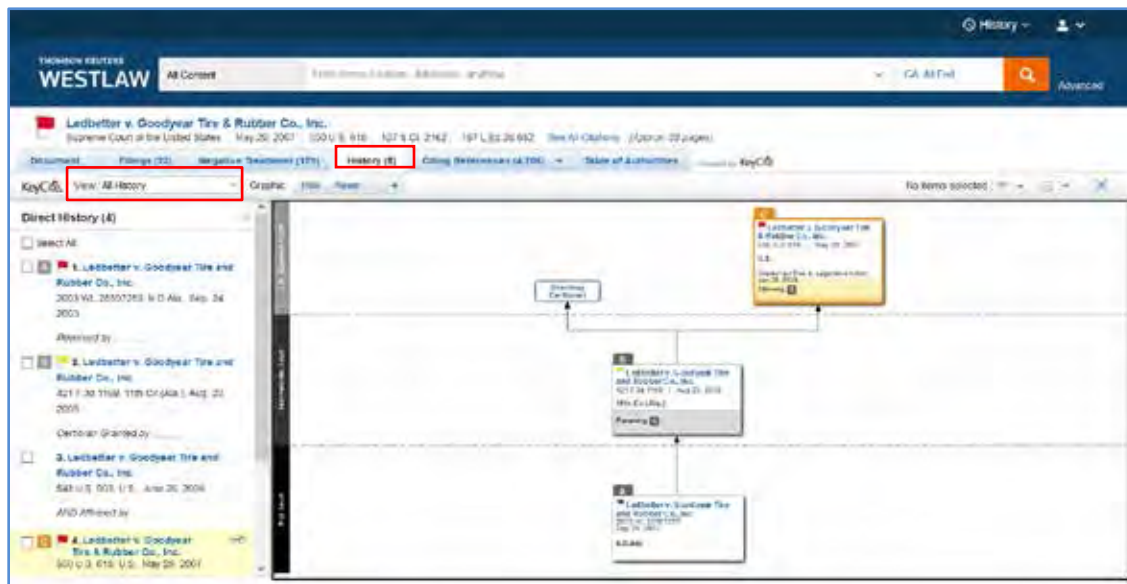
History ⌄

THOMSON REUTERS WESTLAW All Content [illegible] CA All Fed Advanced

Ledbetter v. Goodyear Tire & Rubber Co., Inc.
Supreme Court of the United States May 29, 2007 550 U.S. 618 127 S.Ct. 2162 167 L.Ed.2d 982 See All Citations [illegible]

Document Filings (32) Negative Treatment (171) History (8) Citing References (4,796) Table of Authorities Powered by KeyCite

KeyCite View: All History Graphic: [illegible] No items selected

Direct History (4)

Select All

1. Ledbetter v. Goodyear Tire and Rubber Co., Inc.
2003 WL 25507253 N.D.Ala. Sep. 24, 2003

Reversed by

2. Ledbetter v. Goodyear Tire and Rubber Co., Inc.
421 F.3d 1169 11th Cir.(Ala.) Aug. 31, 2005

Certiorari Granted by

3. Ledbetter v. Goodyear Tire and Rubber Co., Inc.
548 U.S. 903 U.S. June 26, 2006

AND Affirmed by

4. Ledbetter v. Goodyear Tire & Rubber Co., Inc.
550 U.S. 618 U.S. May 29, 2007

Ledbetter v. Goodyear Tire & Rubber Co., Inc.
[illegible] May 29, 2007
U.S.
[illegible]

Certiorari Granted

Ledbetter v. Goodyear Tire and Rubber Co., Inc.
421 F.3d 1169 Aug 31, 2005
11th Cir.(Ala.)
Reversing

Ledbetter v. Goodyear Tire and Rubber Co., Inc.
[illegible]
Sep 24, 2003
N.D.Ala.